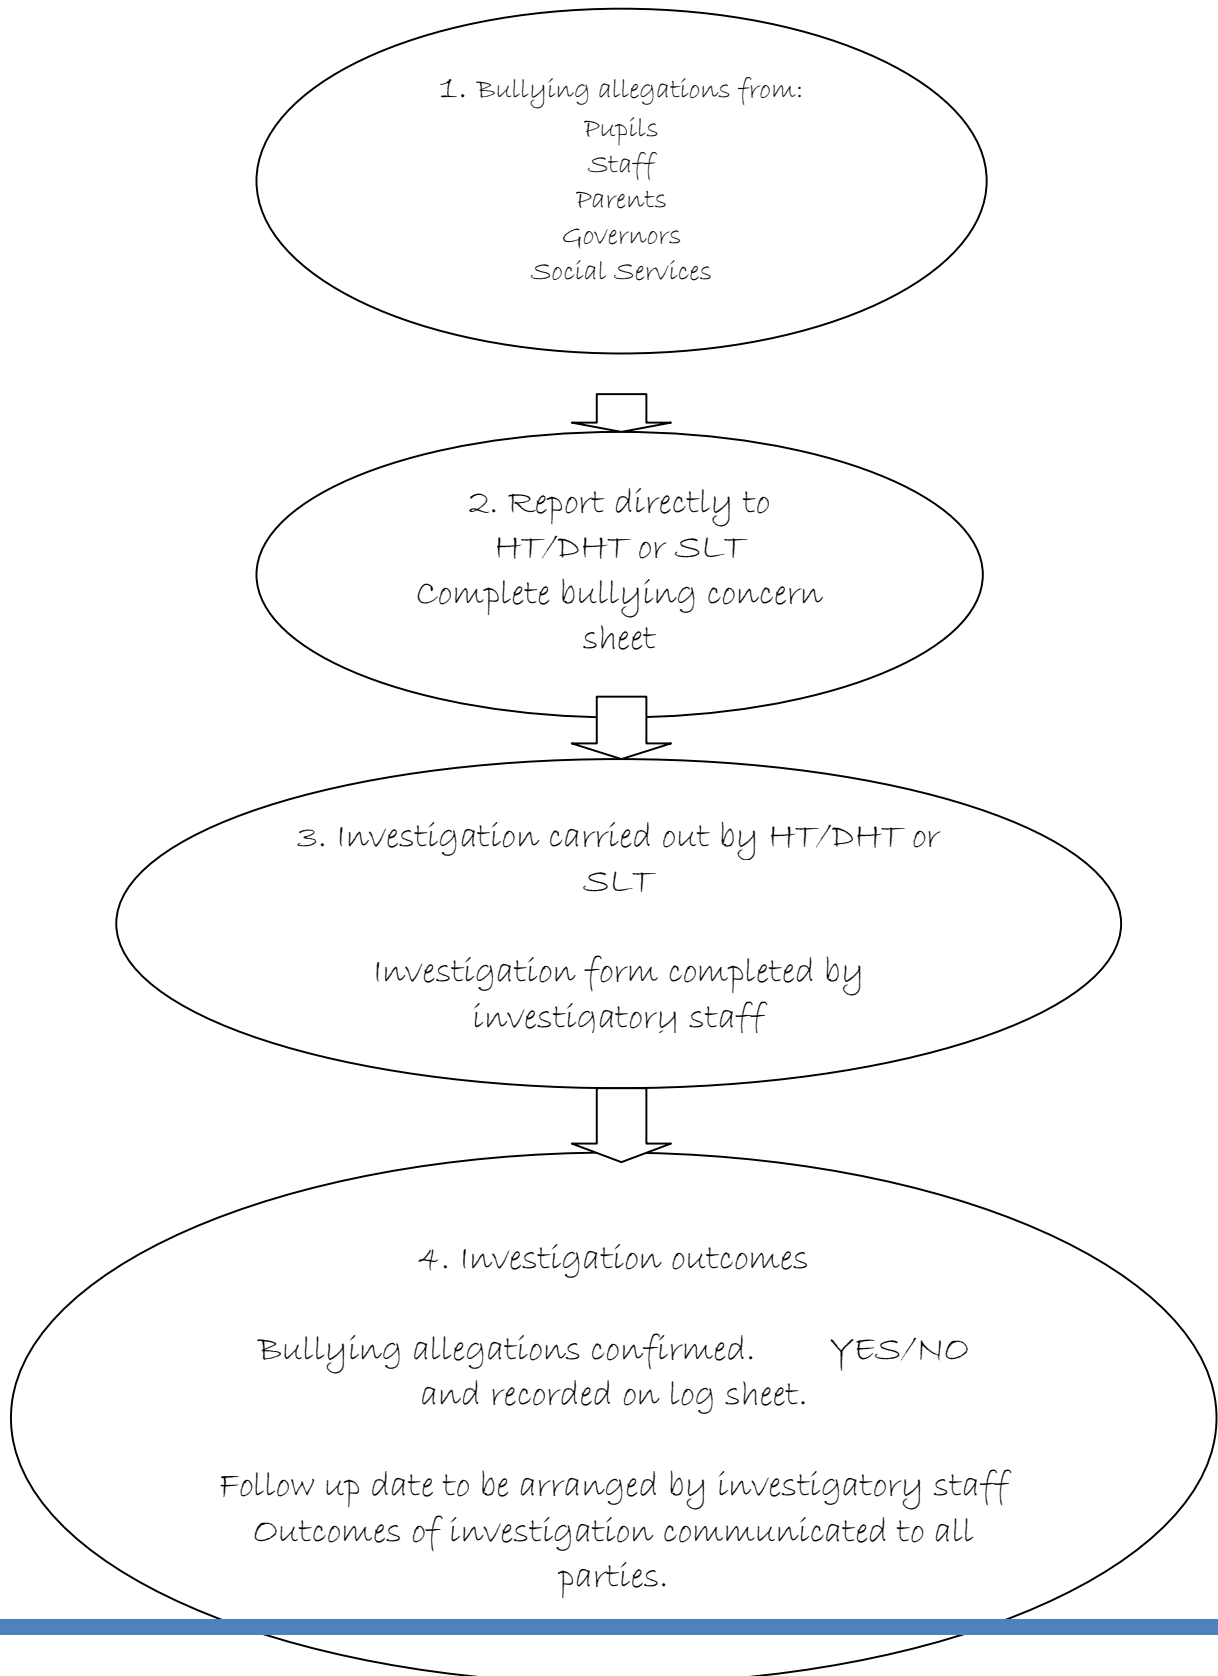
1. Bullying allegations from:
Pupils
Staff
Parents
Governors
Social Services

2. Report directly to HT/DHT or SLT
Complete bullying concern sheet

3. Investigation carried out by HT/DHT or SLT

Investigation form completed by investigatory staff

4. Investigation outcomes

Bullying allegations confirmed. YES/NO
and recorded on log sheet.

Follow up date to be arranged by investigatory staff
Outcomes of investigation communicated to all parties.